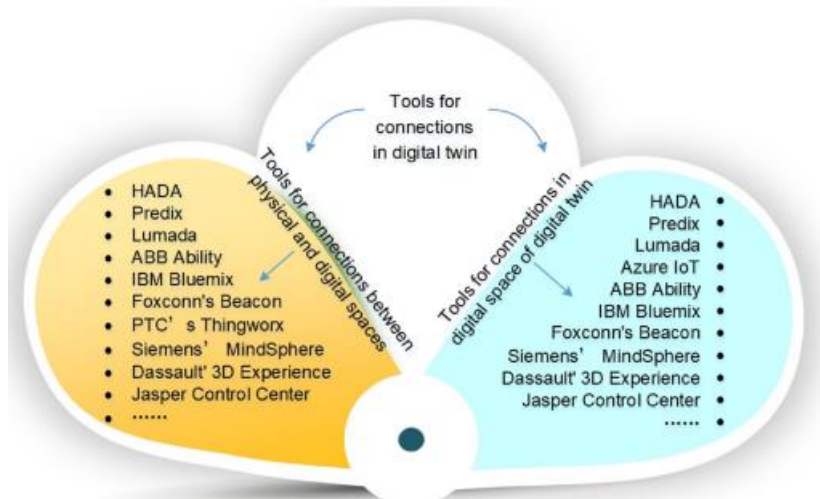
Tools for connections in digital twin

Tools for connections between physical and digital spaces

- HADA
- Predix
- Lumada
- ABB Ability
- IBM Bluemix
- Foxconn's Beacon
- PTC' s Thingworx
- Siemens' MindSphere
- Dassault' 3D Experience
- Jasper Control Center
- ......

Tools for connections in digital space of digital twin

HADA •
Predix •
Lumada •
Azure IoT •
ABB Ability •
IBM Bluemix •
Foxconn's Beacon •
Siemens' MindSphere •
Dassault' 3D Experience •
Jasper Control Center •
...... •